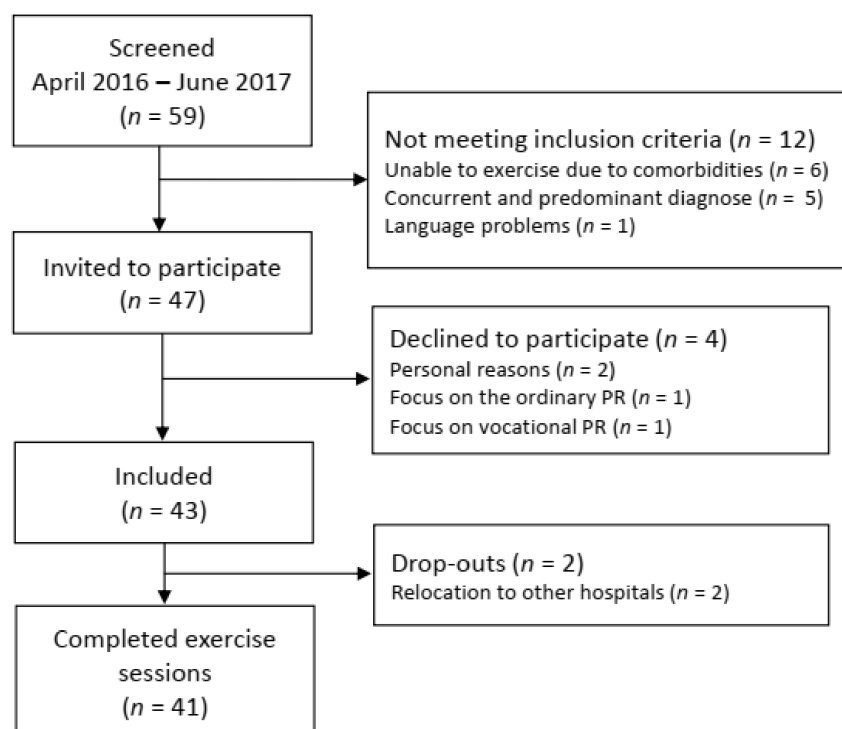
Screened
April 2016 – June 2017
($n$ = 59)

Not meeting inclusion criteria ($n$ = 12)
Unable to exercise due to comorbidities ($n$ = 6)
Concurrent and predominant diagnose ($n$ = 5)
Language problems ($n$ = 1)

Invited to participate
($n$ = 47)

Declined to participate ($n$ = 4)
Personal reasons ($n$ = 2)
Focus on the ordinary PR ($n$ = 1)
Focus on vocational PR ($n$ = 1)

Included
($n$ = 43)

Drop-outs ($n$ = 2)
Relocation to other hospitals ($n$ = 2)

Completed exercise sessions
($n$ = 41)